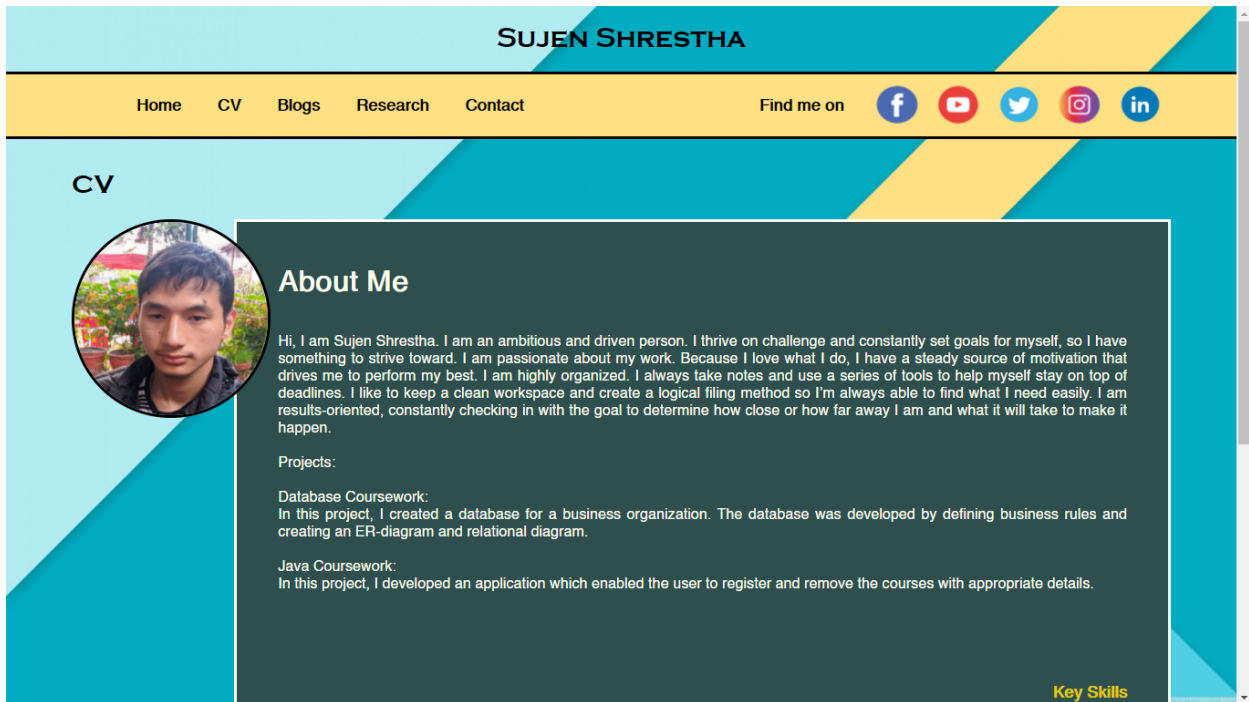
Sujen Shrestha

Home CV Blogs Research Contact

Find me on

CV

About Me

Hi, I am Sujen Shrestha. I am an ambitious and driven person. I thrive on challenge and constantly set goals for myself, so I have something to strive toward. I am passionate about my work. Because I love what I do, I have a steady source of motivation that drives me to perform my best. I am highly organized. I always take notes and use a series of tools to help myself stay on top of deadlines. I like to keep a clean workspace and create a logical filing method so I'm always able to find what I need easily. I am results-oriented, constantly checking in with the goal to determine how close or how far away I am and what it will take to make it happen.

Projects:

Database Coursework:
In this project, I created a database for a business organization. The database was developed by defining business rules and creating an ER-diagram and relational diagram.

Java Coursework:
In this project, I developed an application which enabled the user to register and remove the courses with appropriate details.

Key Skills